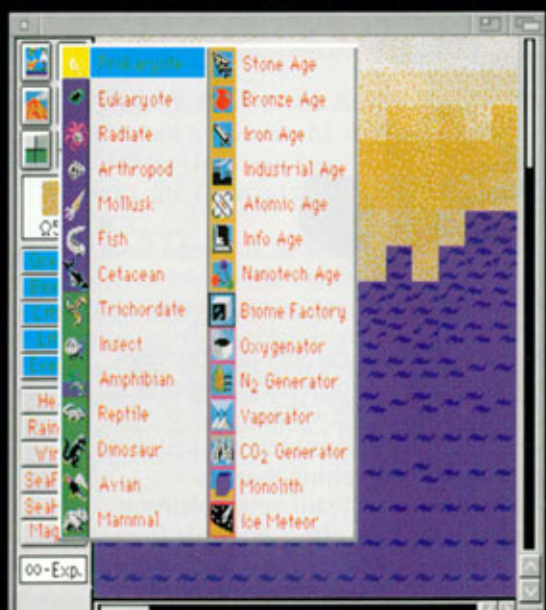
Prokaryote
Eukaryote
Radiate
Arthropod
Mollusk
Fish
Cetacean
Trichordate
Insect
Amphibian
Reptile
Dinosaur
Avian
Mammal

Stone Age
Bronze Age
Iron Age
Industrial Age
Atomic Age
Info Age
Nanotech Age
Biome Factory
Oxygenator
$N_2$ Generator
Vaporator
$CO_2$ Generator
Monolith
Ice Meteor

Geo
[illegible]
Lif
Lif
Eve
He
Rain
Wir
SeaF
SeaR
Mag
∞-Exp.